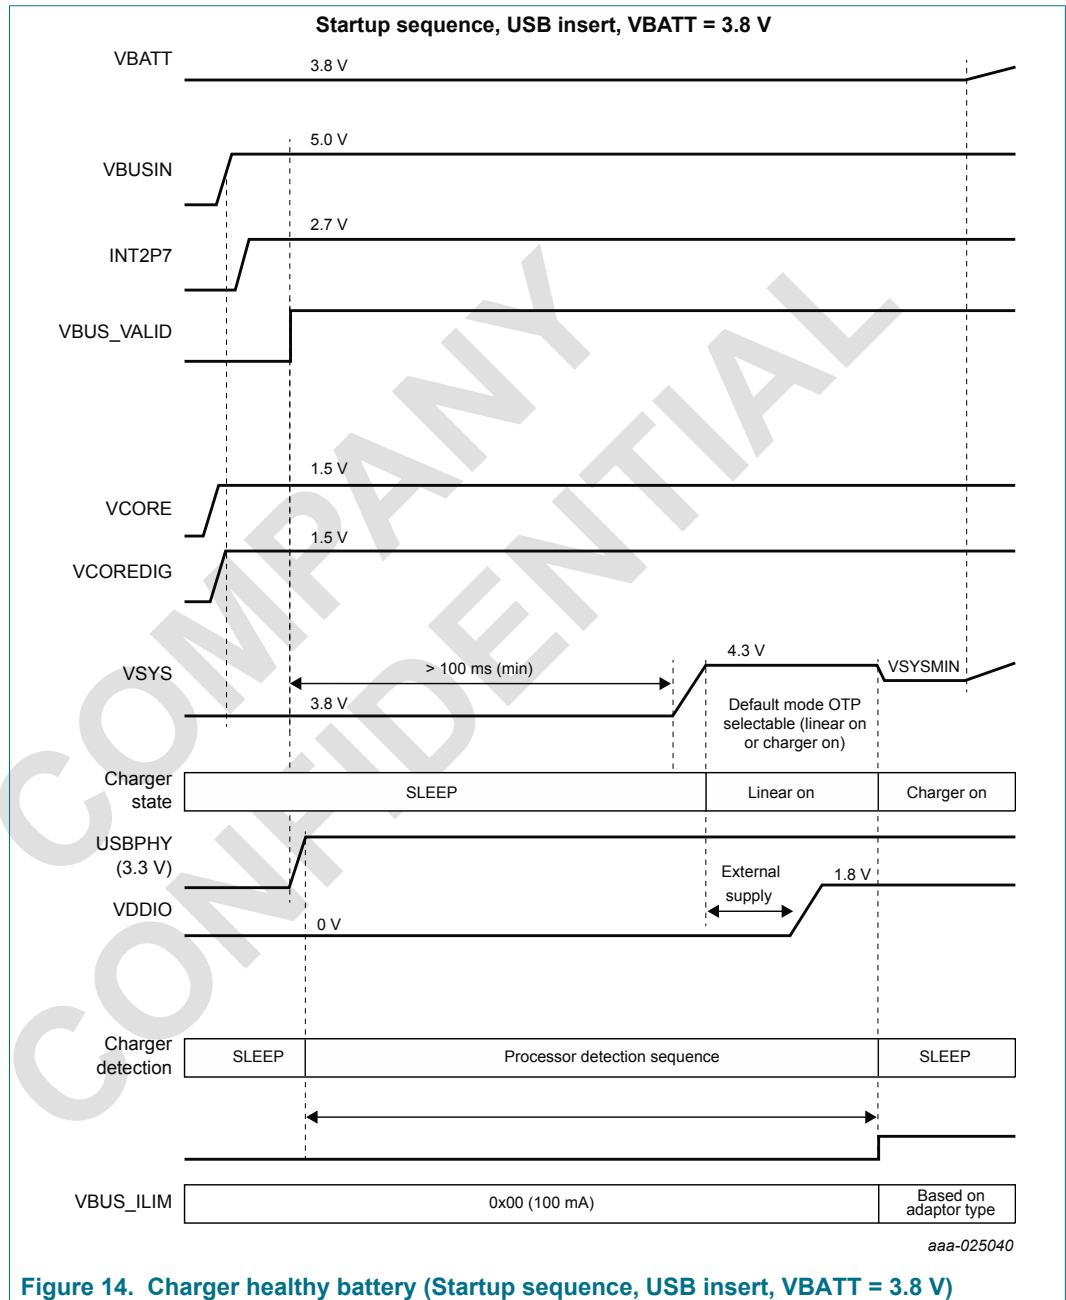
Startup sequence, USB insert, VBATT = 3.8 V

VBATT
3.8 V

VBUSIN
5.0 V

INT2P7
2.7 V

VBUS_VALID

VCORE
1.5 V

VCOREDIG
1.5 V

VSYS
> 100 ms (min)
3.8 V
4.3 V
VSYSMIN
Default mode OTP selectable (linear on or charger on)

Charger state

| SLEEP | Linear on | Charger on |
|---|---|---|

USBPHY (3.3 V)

VDDIO
External supply
1.8 V
0 V

Charger detection

| SLEEP | Processor detection sequence | SLEEP |
|---|---|---|

VBUS_ILIM

| 0x00 (100 mA) | Based on adaptor type |
|---|---|

aaa-025040

COMPANY CONFIDENTIAL

Figure 14. Charger healthy battery (Startup sequence, USB insert, VBATT = 3.8 V)